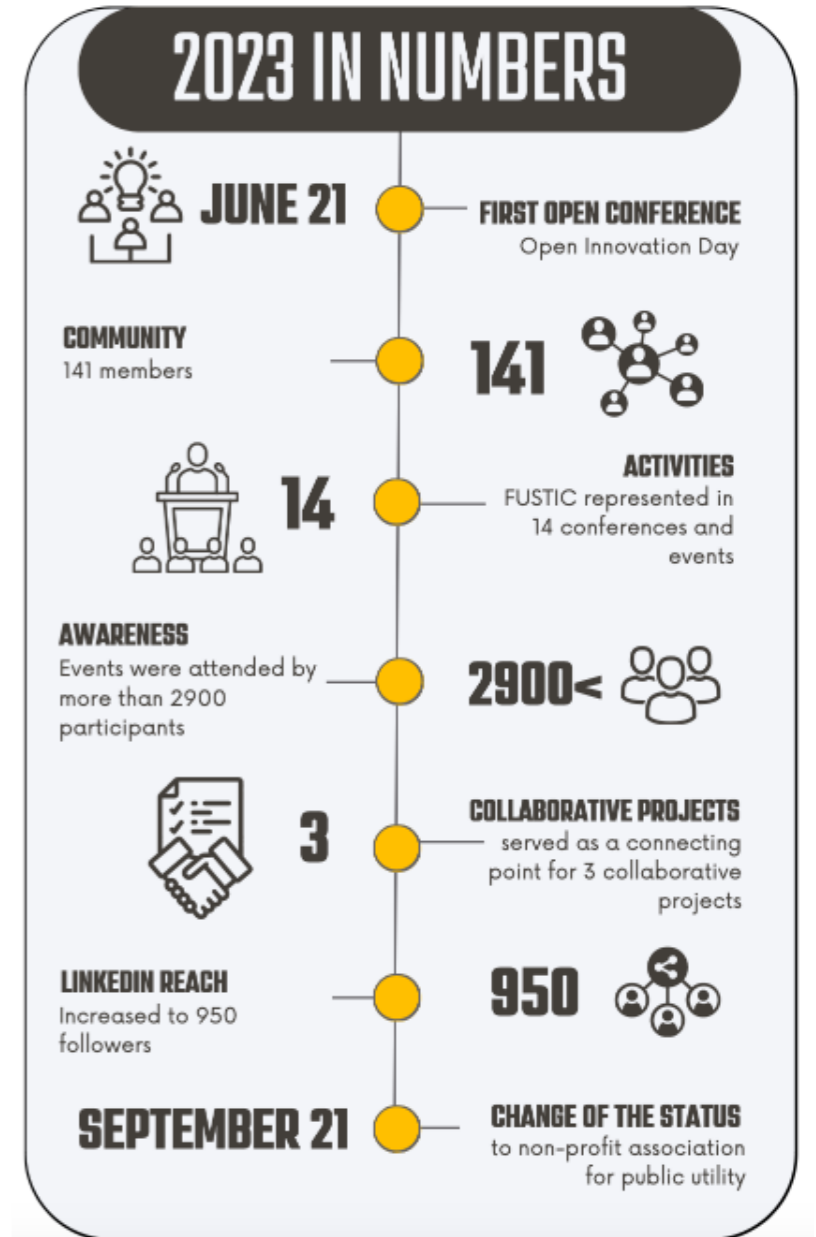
2023 IN NUMBERS

JUNE 21

FIRST OPEN CONFERENCE
Open Innovation Day

COMMUNITY
141 members

141

14

ACTIVITIES
FUSTIC represented in 14 conferences and events

AWARENESS
Events were attended by more than 2900 participants

2900<

3

COLLABORATIVE PROJECTS
served as a connecting point for 3 collaborative projects

LINKEDIN REACH
Increased to 950 followers

950

SEPTEMBER 21

CHANGE OF THE STATUS
to non-profit association for public utility